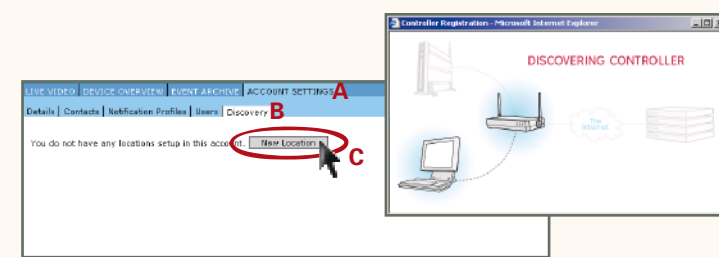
LIVE VIDEO | DEVICE OVERVIEW | EVENT ARCHIVE | ACCOUNT SETTINGS A

Details | Contacts | Notification Profiles | Users | Discovery B

You do not have any locations setup in this account. New Location C

Controller Registration - Microsoft Internet Explorer

DISCOVERING CONTROLLER

The Internet